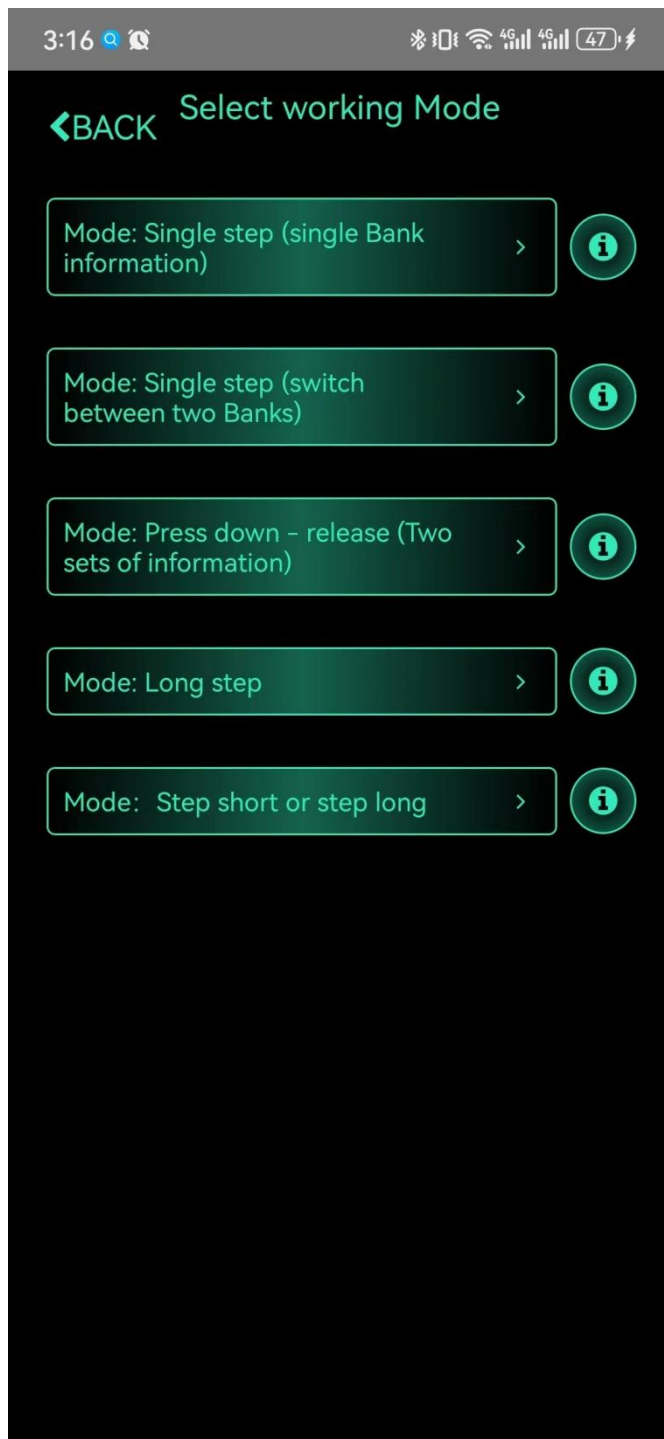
3:16 4G 4G 47

BACK Select working Mode

Mode: Single step (single Bank information) >

Mode: Single step (switch between two Banks) >

Mode: Press down - release (Two sets of information) >

Mode: Long step >

Mode:  Step short or step long >